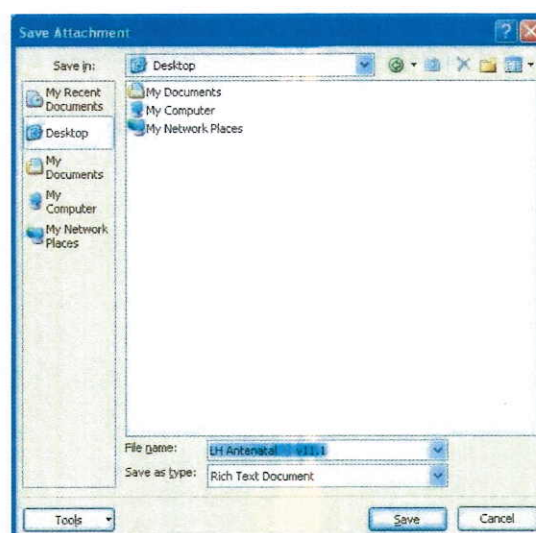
Save Attachment

Save in: Desktop

My Recent Documents
Desktop
My Documents
My Computer
My Network Places

My Documents
My Computer
My Network Places

File name: LH Antenatal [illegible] v11.1
Save as type: Rich Text Document

Tools
Save
Cancel